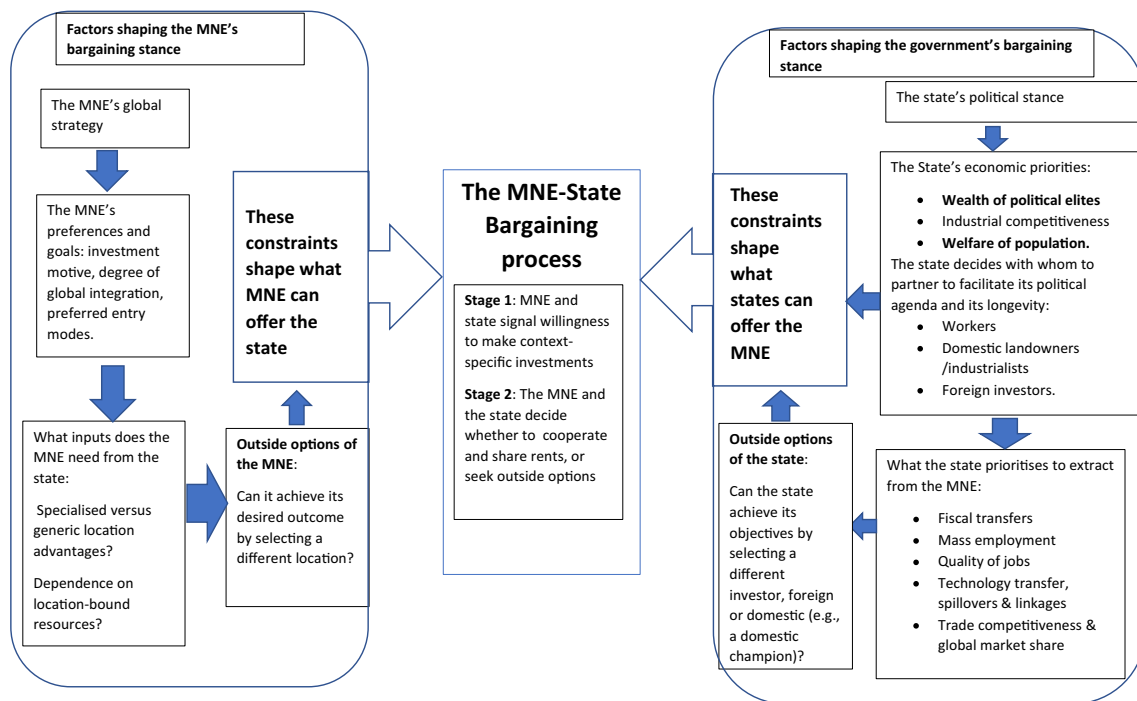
Factors shaping the MNE's bargaining stance

The MNE's global strategy

The MNE's preferences and goals: investment motive, degree of global integration, preferred entry modes.

What inputs does the MNE need from the state:

Specialised versus generic location advantages?

Dependence on location-bound resources?

Outside options of the MNE:

Can it achieve its desired outcome by selecting a different location?

These constraints shape what MNE can offer the state

The MNE-State Bargaining process

Stage 1: MNE and state signal willingness to make context-specific investments

Stage 2: The MNE and the state decide whether to cooperate and share rents, or seek outside options

These constraints shape what states can offer the MNE

Factors shaping the government's bargaining stance

The state's political stance

The State's economic priorities:

- Wealth of political elites
- Industrial competitiveness
- Welfare of population.

The state decides with whom to partner to facilitate its political agenda and its longevity:

- Workers
- Domestic landowners /industrialists
- Foreign investors.

Outside options of the state:

Can the state achieve its objectives by selecting a different investor, foreign or domestic (e.g., a domestic champion)?

What the state prioritises to extract from the MNE:

- Fiscal transfers
- Mass employment
- Quality of jobs
- Technology transfer, spillovers & linkages
- Trade competitiveness & global market share